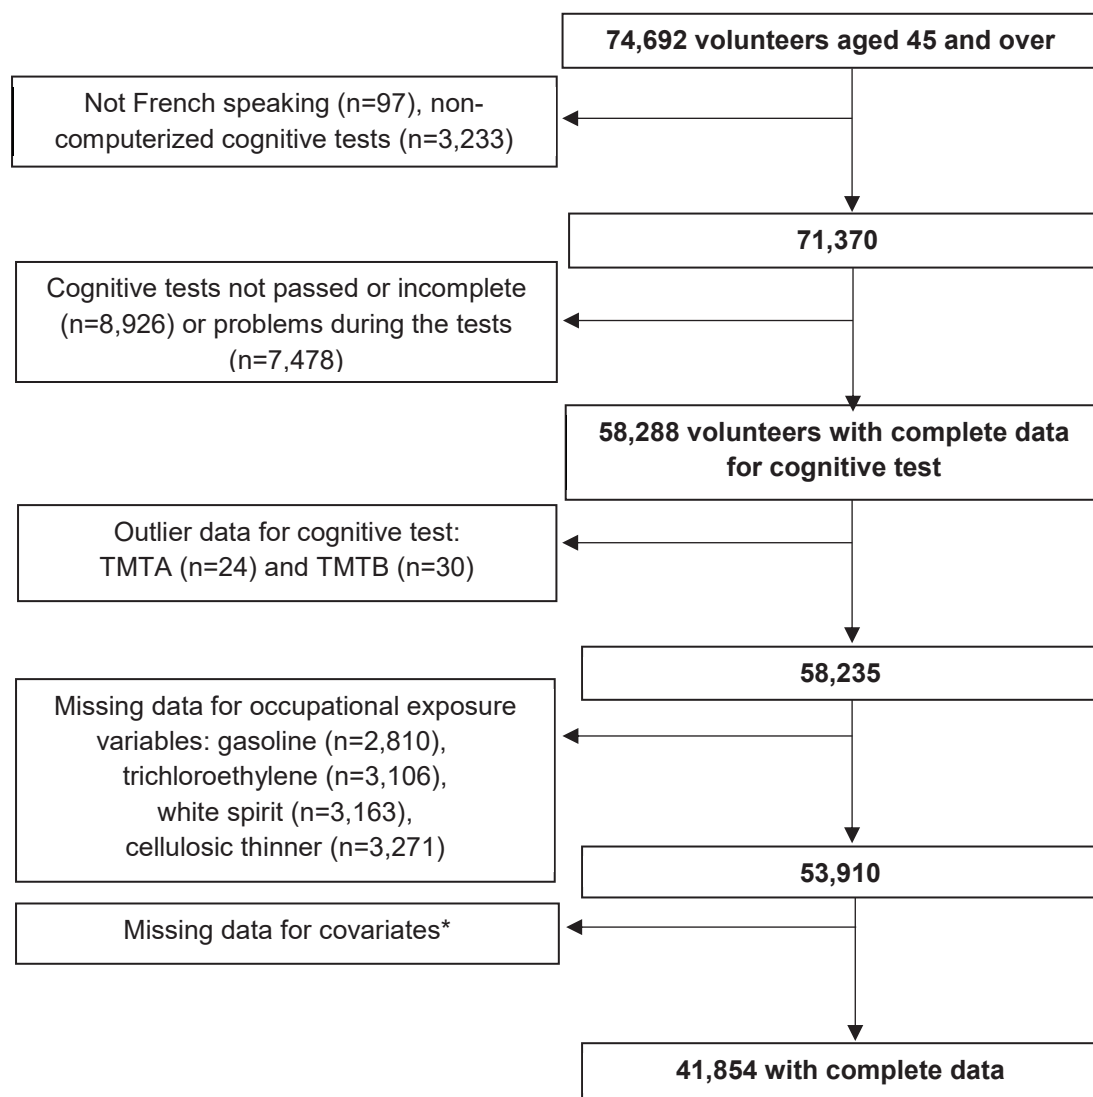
74,692 volunteers aged 45 and over

Not French speaking (n=97), non-computerized cognitive tests (n=3,233)

71,370

Cognitive tests not passed or incomplete (n=8,926) or problems during the tests (n=7,478)

58,288 volunteers with complete data for cognitive test

Outlier data for cognitive test: TMTA (n=24) and TMTB (n=30)

58,235

Missing data for occupational exposure variables: gasoline (n=2,810), trichloroethylene (n=3,106), white spirit (n=3,163), cellulosic thinner (n=3,271)

53,910

Missing data for covariates*

41,854 with complete data